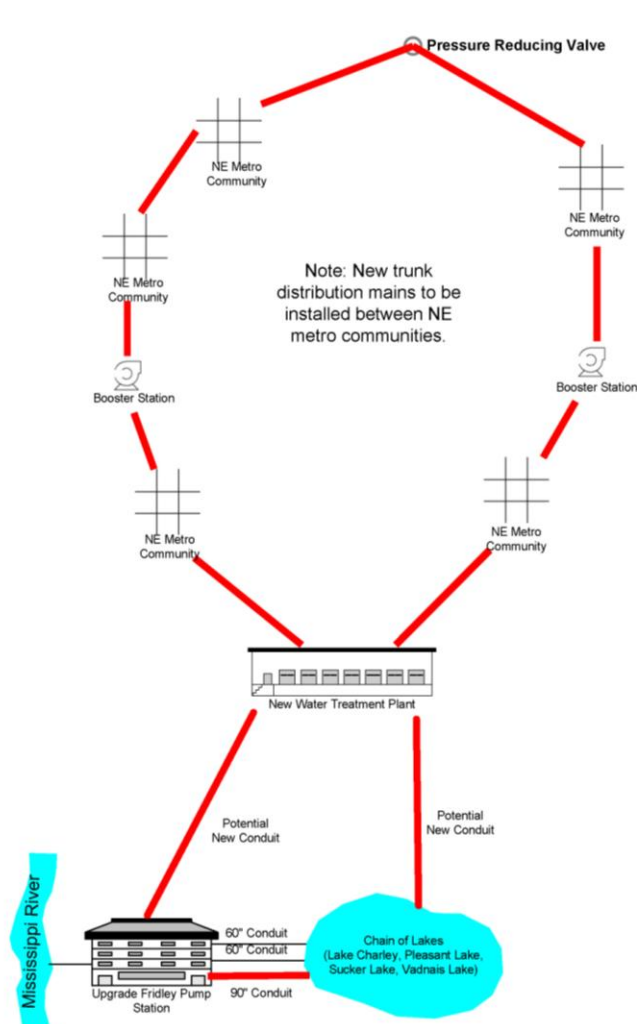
Pressure Reducing Valve

NE Metro Community

NE Metro Community

NE Metro Community

Note: New trunk distribution mains to be installed between NE metro communities.

Booster Station

Booster Station

NE Metro Community

NE Metro Community

New Water Treatment Plant

Potential New Conduit

Potential New Conduit

Mississippi River

60" Conduit

60" Conduit

90" Conduit

Upgrade Fridley Pump Station

Chain of Lakes (Lake Charley, Pleasant Lake, Sucker Lake, Vadnais Lake)